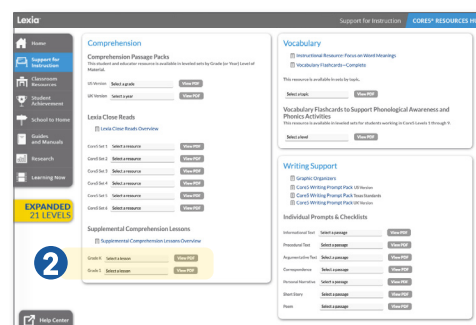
Lexia

Support for Instruction | CORE5® RESOURCES HI

Home

Support for Instruction

Classroom Resources

Student Achievement

School to Home

Guides and Manuals

Research

Learning Now

EXPANDED
21 LEVELS

Help Center

Comprehension

Comprehension Passage Packs
This student and educator resource is available in leveled sets by Grade (or Year) Level of Material.

US Version | Select a grade | View PDF

UK Version | Select a year | View PDF

Lexia Close Reads

Lexia Close Reads Overview

Core5 Set 1 | Select a resource | View PDF
Core5 Set 2 | Select a resource | View PDF
Core5 Set 3 | Select a resource | View PDF
Core5 Set 4 | Select a resource | View PDF
Core5 Set 5 | Select a resource | View PDF
Core5 Set 6 | Select a resource | View PDF

Supplemental Comprehension Lessons

Supplemental Comprehension Lessons Overview

2

Grade 4 | Select a lesson | View PDF
Grade 5 | Select a lesson | View PDF

Vocabulary

Instructional Resource: Focus on Word Meanings
Vocabulary Flashcards—Complete

This resource is available in sets by topic.

Select a topic | View PDF

Vocabulary Flashcards to Support Phonological Awareness and Phonics Activities
This resource is available in leveled sets for students working in Core5 Levels 1 through 9.

Select a level | View PDF

Writing Support

Graphic Organizers
Core5 Writing Prompt Pack US Version
Core5 Writing Prompt Pack Texas Standards
Core5 Writing Prompt Pack UK Version

Individual Prompts & Checklists

Informational Text | Select a passage | View PDF
Procedural Text | Select a passage | View PDF
Argumentative Text | Select a passage | View PDF
Correspondence | Select a passage | View PDF
Personal Narrative | Select a passage | View PDF
Short Story | Select a passage | View PDF
Poem | Select a passage | View PDF